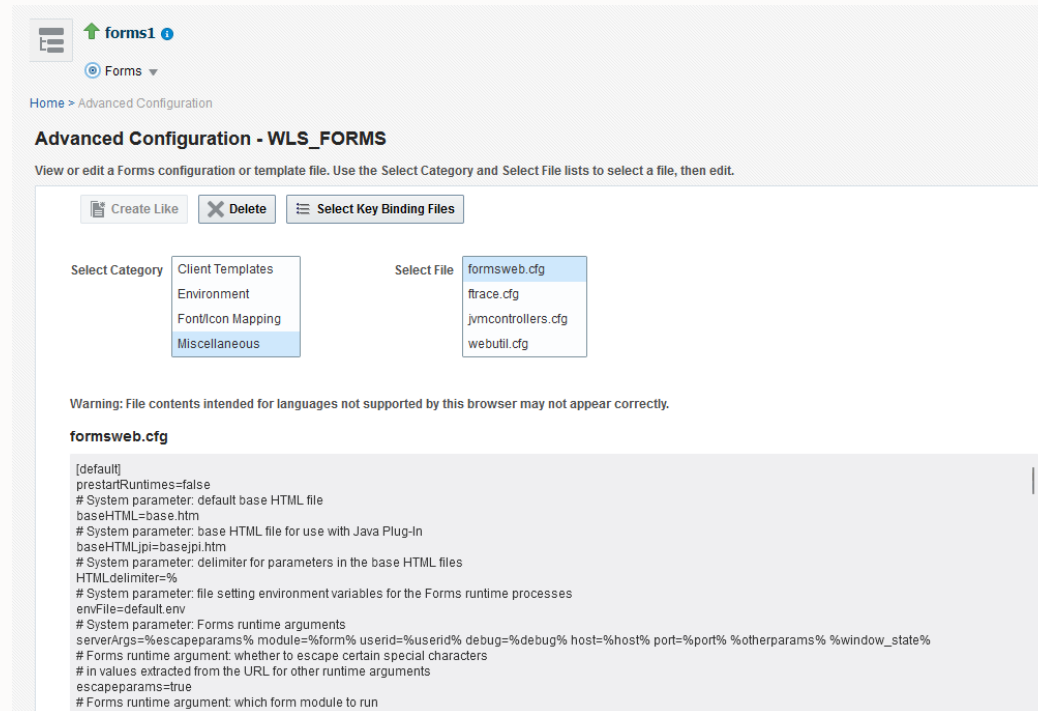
forms1

Forms

Home > Advanced Configuration

Advanced Configuration - WLS_FORMS

View or edit a Forms configuration or template file. Use the Select Category and Select File lists to select a file, then edit.

Create Like
Delete
Select Key Binding Files

Select Category
Client Templates
Environment
Font/Icon Mapping
Miscellaneous

Select File
formsweb.cfg
ftrace.cfg
jvmcontrollers.cfg
webutil.cfg

Warning: File contents intended for languages not supported by this browser may not appear correctly.

formsweb.cfg

[default]
prestartRuntimes=false
# System parameter: default base HTML file
baseHTML=base.htm
# System parameter: base HTML file for use with Java Plug-In
baseHTMLjpi=basejpi.htm
# System parameter: delimiter for parameters in the base HTML files
HTMLdelimiter=%
# System parameter: file setting environment variables for the Forms runtime processes
envFile=default.env
# System parameter: Forms runtime arguments
serverArgs=%escapeparams% module=%form% userid=%userid% debug=%debug% host=%host% port=%port% %otherparams% %window_state%
# Forms runtime argument: whether to escape certain special characters
# in values extracted from the URL for other runtime arguments
escapeparams=true
# Forms runtime argument: which form module to run